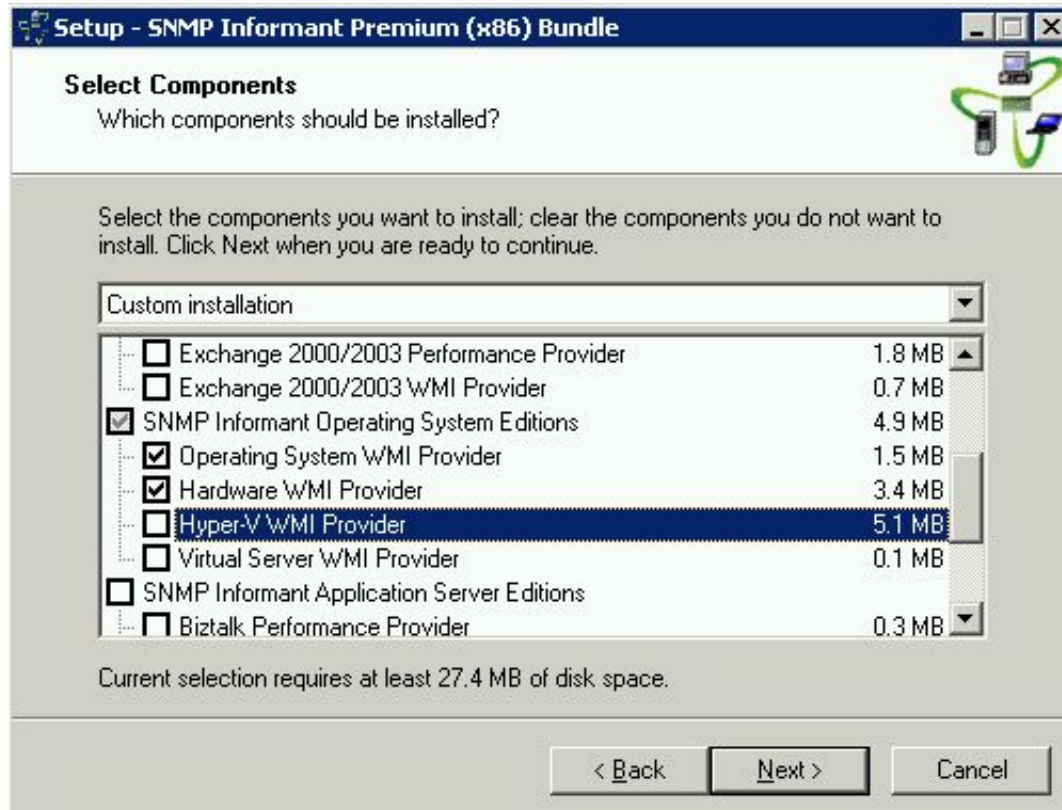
Setup - SNMP Informant Premium (x86) Bundle

Select Components
Which components should be installed?

Select the components you want to install; clear the components you do not want to install. Click Next when you are ready to continue.

Custom installation

| | |
|---|---|
| Exchange 2000/2003 Performance Provider | 1.8 MB |
| Exchange 2000/2003 WMI Provider | 0.7 MB |
| SNMP Informant Operating System Editions | 4.9 MB |
| Operating System WMI Provider | 1.5 MB |
| Hardware WMI Provider | 3.4 MB |
| Hyper-V WMI Provider | 5.1 MB |
| Virtual Server WMI Provider | 0.1 MB |
| SNMP Informant Application Server Editions | |
| Biztalk Performance Provider | 0.3 MB |

Current selection requires at least 27.4 MB of disk space.

< Back    Next >    Cancel